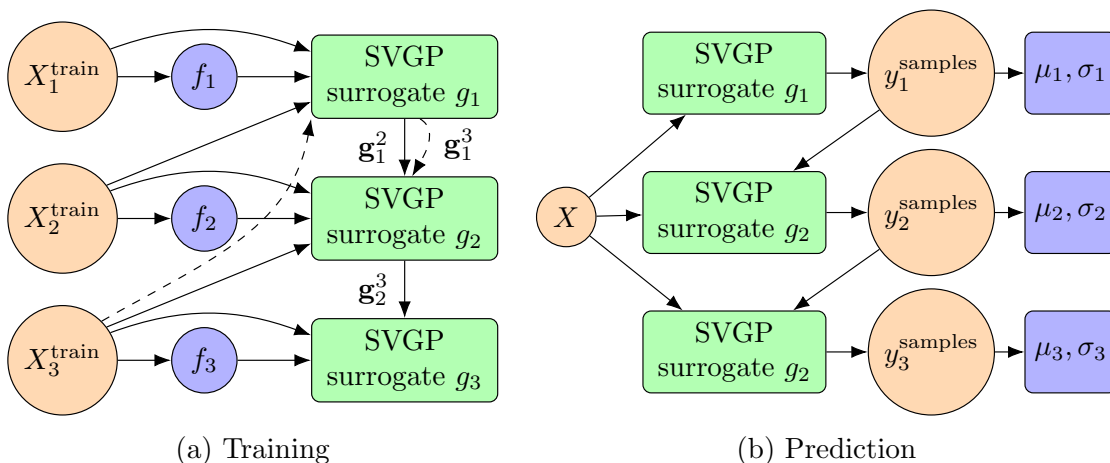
$X_1^{\text{train}}$

$f_1$

SVGP surrogate $g_1$

$\mathbf{g}_1^2$

$\mathbf{g}_1^3$

$X_2^{\text{train}}$

$f_2$

SVGP surrogate $g_2$

$\mathbf{g}_2^3$

$X_3^{\text{train}}$

$f_3$

SVGP surrogate $g_3$

(a) Training

$X$

SVGP surrogate $g_1$

$y_1^{\text{samples}}$

$\mu_1, \sigma_1$

SVGP surrogate $g_2$

$y_2^{\text{samples}}$

$\mu_2, \sigma_2$

SVGP surrogate $g_2$

$y_3^{\text{samples}}$

$\mu_3, \sigma_3$

(b) Prediction